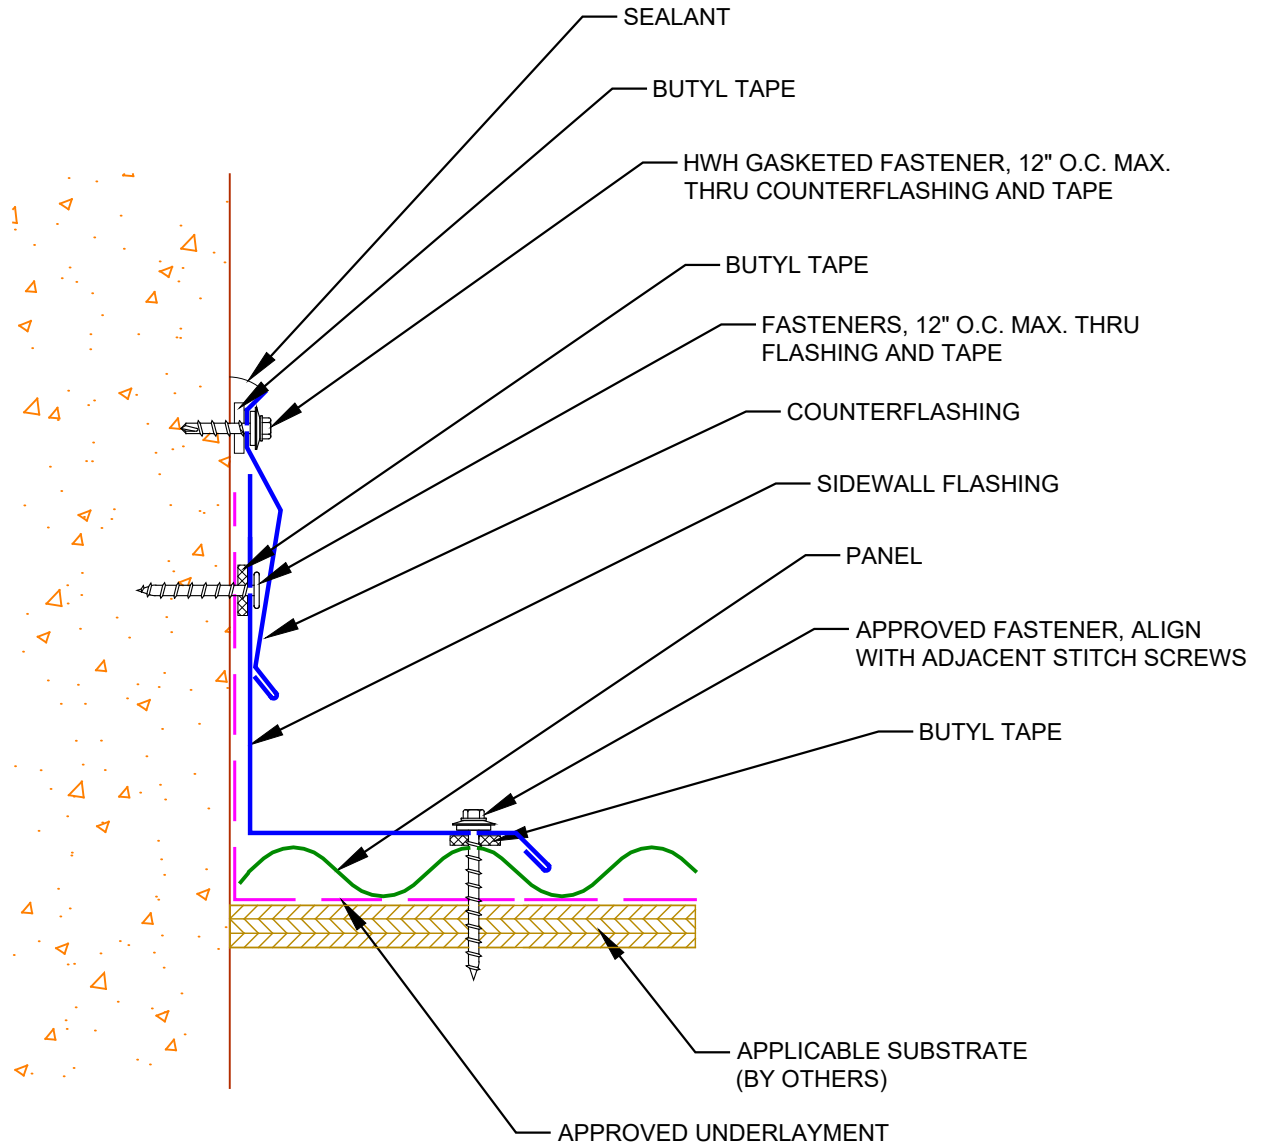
SEALANT

BUTYL TAPE

HWH GASKETED FASTENER, 12" O.C. MAX. THRU COUNTERFLASHING AND TAPE

BUTYL TAPE

FASTENERS, 12" O.C. MAX. THRU FLASHING AND TAPE

COUNTERFLASHING

SIDEWALL FLASHING

PANEL

APPROVED FASTENER, ALIGN WITH ADJACENT STITCH SCREWS

BUTYL TAPE

APPLICABLE SUBSTRATE (BY OTHERS)

APPROVED UNDERLAYMENT